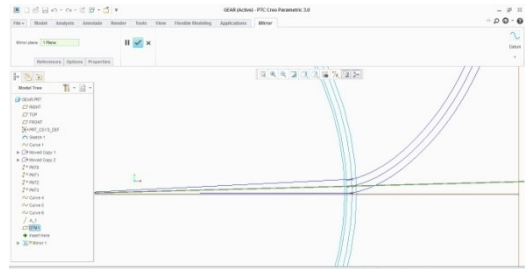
GEAR (Active) - PTC Creo Parametric 3.0

File ▾ Model Analysis Annotate Render Tools View Flexible Modeling Applications Mirror

Mirror plane 1 Plane

References Options Properties

Datum

Model Tree

GEAR.PRT
RIGHT
TOP
FRONT
PRT_CSYS_DEF
Sketch 1
Curve 1
Moved Copy 1
Moved Copy 2
PNT0
PNT1
PNT2
PNT3
Curve 4
Curve 5
Curve 6
A_1
DTM1
Insert Here
Pattern 1